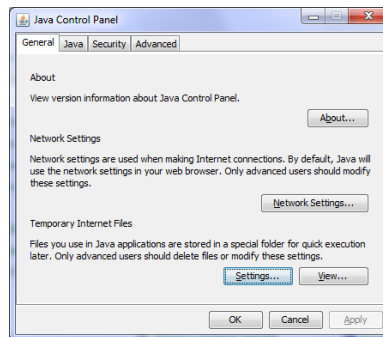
Java Control Panel

General Java Security Advanced

About

View version information about Java Control Panel.

About...

Network Settings

Network settings are used when making Internet connections. By default, Java will use the network settings in your web browser. Only advanced users should modify these settings.

Network Settings...

Temporary Internet Files

Files you use in Java applications are stored in a special folder for quick execution later. Only advanced users should delete files or modify these settings.

Settings... View...

OK Cancel Apply